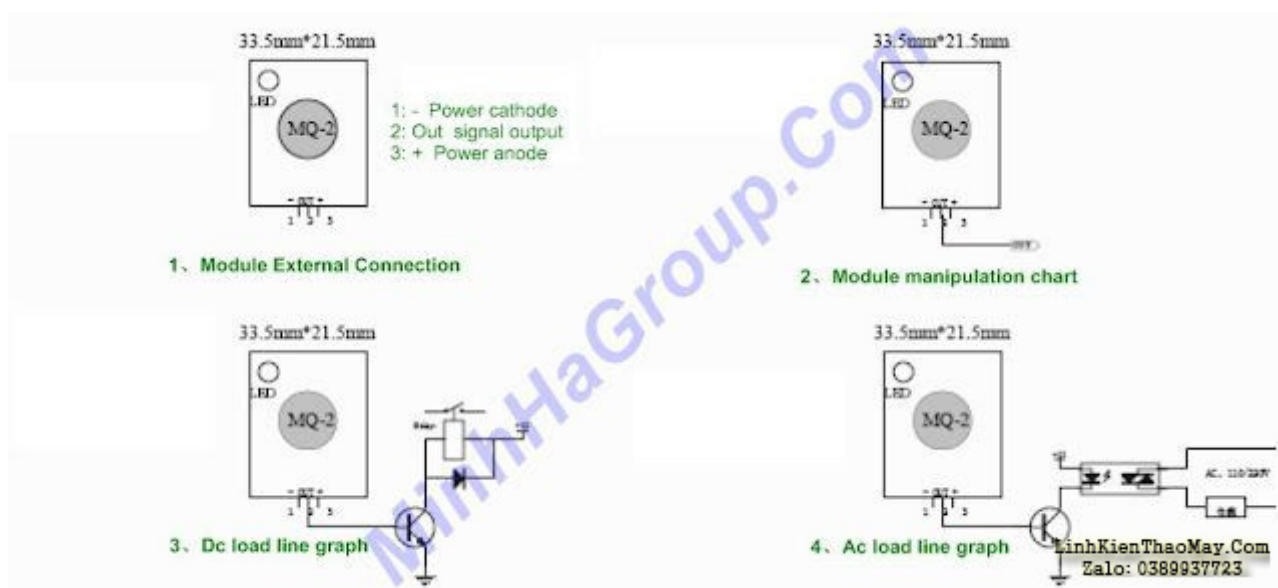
33.5mm*21.5mm

LED

MQ-2

1: - Power cathode
2: Out signal output
3: + Power anode

- OUT +
1 2 3

1、Module External Connection

33.5mm*21.5mm

LED

MQ-2

- OUT +
1 2 3

OUT

2、Module manipulation chart

33.5mm*21.5mm

LED

MQ-2

- OUT +
1 2 3

Relay

3、Dc load line graph

33.5mm*21.5mm

LED

MQ-2

- OUT +
1 2 3

AC 110/220V

4、Ac load line graph

MinhHaGroup.Com

LinhKienThaoMay.Com
Zalo: 0389937723